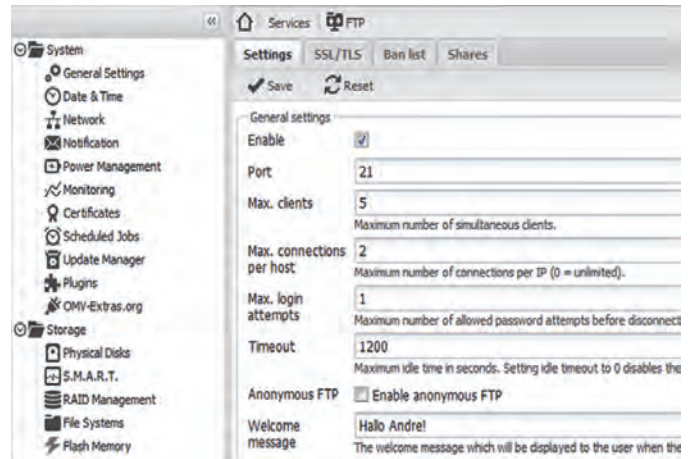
«

System
General Settings
Date & Time
Network
Notification
Power Management
Monitoring
Certificates
Scheduled Jobs
Update Manager
Plugins
OMV-Extras.org
Storage
Physical Disks
S.M.A.R.T.
RAID Management
File Systems
Flash Memory

Services FTP

Settings SSL/TLS Ban list Shares

Save Reset

General settings

Enable

Port 21

Max. clients 5
Maximum number of simultaneous clients.

Max. connections per host 2
Maximum number of connections per IP (0 = unlimited).

Max. login attempts 1
Maximum number of allowed password attempts before disconnect

Timeout 1200
Maximum idle time in seconds. Setting idle timeout to 0 disables the

Anonymous FTP Enable anonymous FTP

Welcome message Hallo Andre!
The welcome message which will be displayed to the user when the